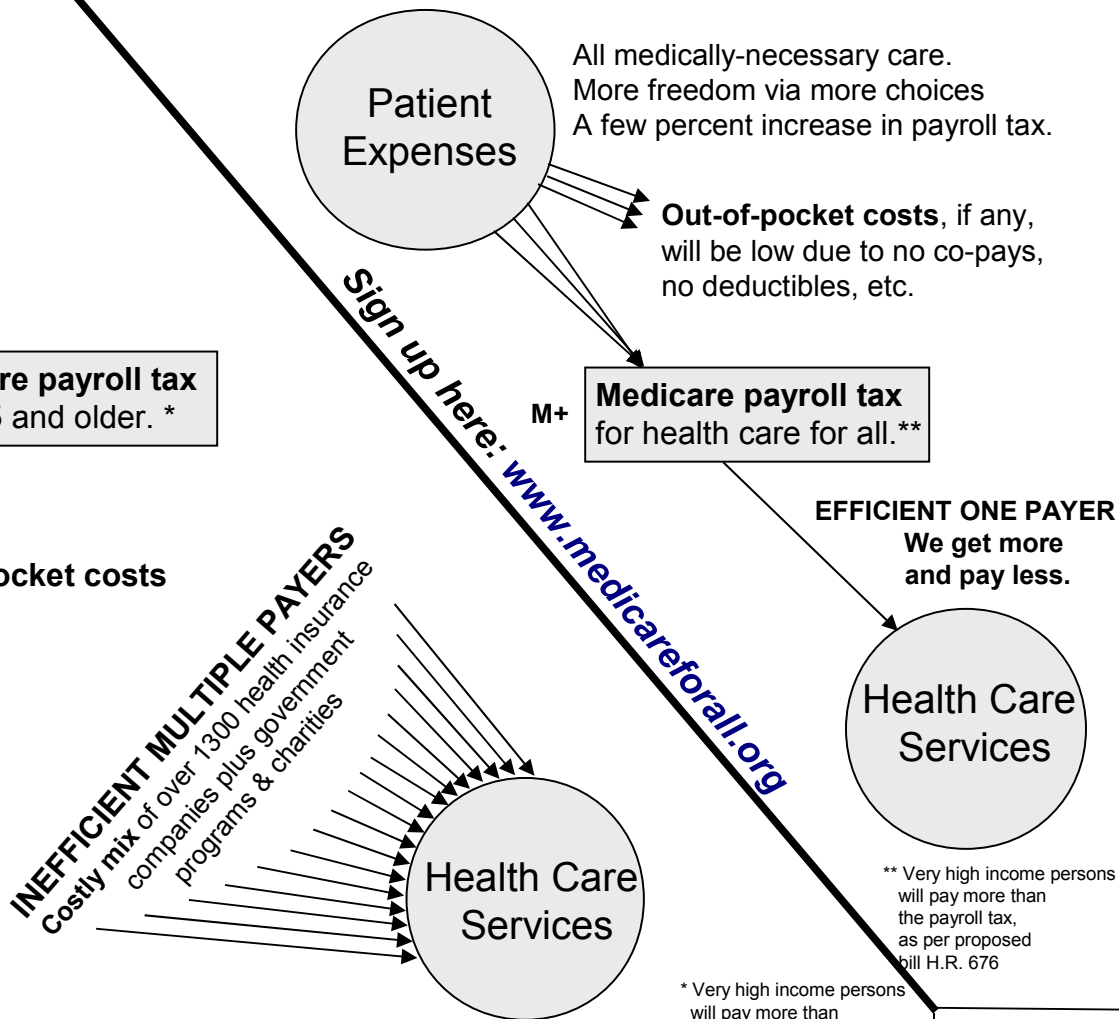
Patient Expenses

All medically-necessary care.
More freedom via more choices
A few percent increase in payroll tax.

**Out-of-pocket costs**, if any, will be low due to no co-pays, no deductibles, etc.

Sign up here: www.medicareforall.org

re payroll tax
and older. *

M+

**Medicare payroll tax** for health care for all.**

**EFFICIENT ONE PAYER We get more and pay less.**

ocket costs

**INEFFICIENT MULTIPLE PAYERS**
**costly mix** of over 1300 health insurance companies plus government programs & charities

Health Care Services

Health Care Services

** Very high income persons will pay more than the payroll tax, as per proposed bill H.R. 676

* Very high income persons will pay more than